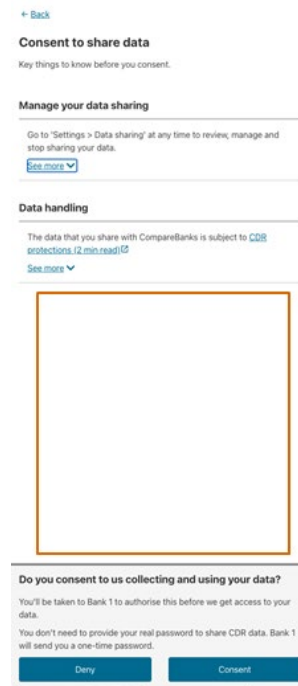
← Back

Consent to share data

Key things to know before you consent.

Manage your data sharing

Go to 'Settings > Data sharing' at any time to review, manage and stop sharing your data.

See more

Data handling

The data that you share with CompareBanks is subject to CDR protections (2 min read)

See more

Do you consent to us collecting and using your data?

You'll be taken to Bank 1 to authorise this before we get access to your data.

You don't need to provide your real password to share CDR data. Bank 1 will send you a one-time password.

Deny

Consent